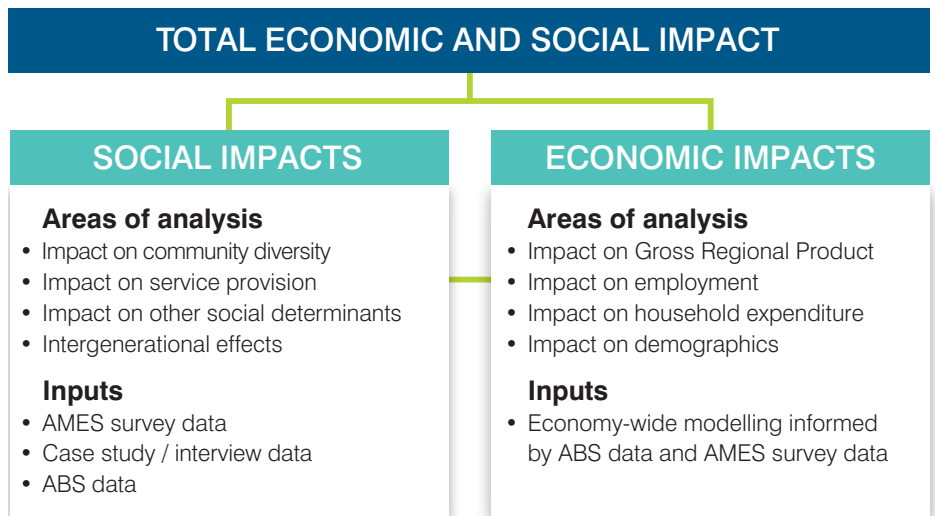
TOTAL ECONOMIC AND SOCIAL IMPACT

SOCIAL IMPACTS

Areas of analysis
• Impact on community diversity
• Impact on service provision
• Impact on other social determinants
• Intergenerational effects

Inputs
• AMES survey data
• Case study / interview data
• ABS data

ECONOMIC IMPACTS

Areas of analysis
• Impact on Gross Regional Product
• Impact on employment
• Impact on household expenditure
• Impact on demographics

Inputs
• Economy-wide modelling informed by ABS data and AMES survey data